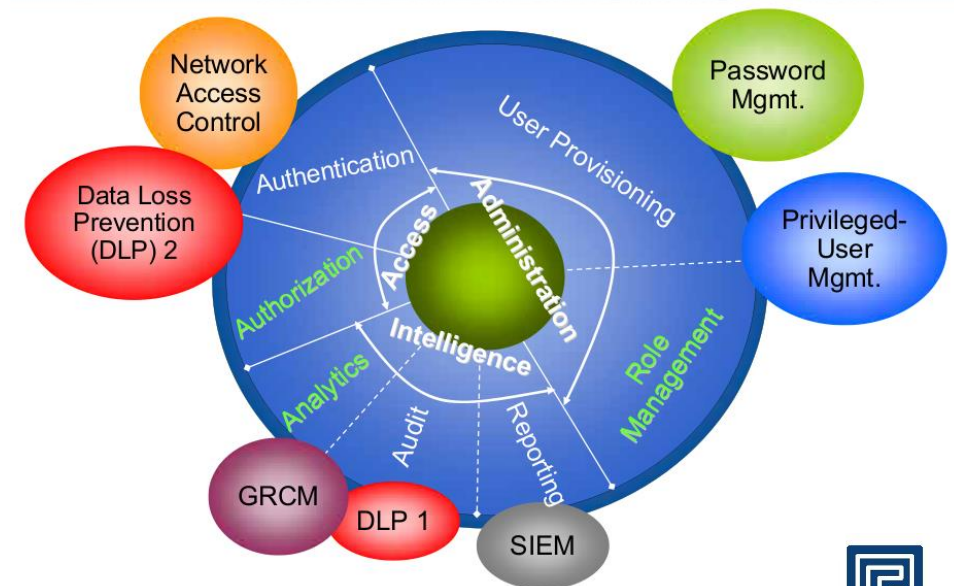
Network Access Control

Password Mgmt.

User Provisioning

Authentication

Data Loss Prevention (DLP) 2

Access

Administration

Privileged-User Mgmt.

Authorization

Intelligence

Role Management

Analytics

Audit

Reporting

GRCM

DLP 1

SIEM